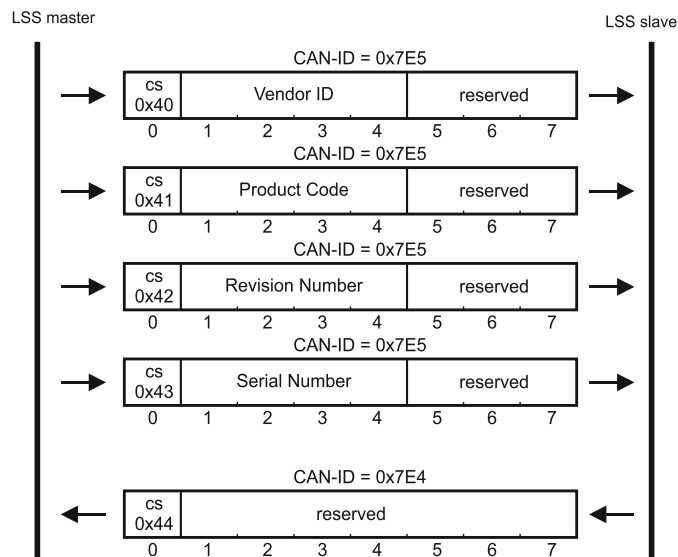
LSS master

LSS slave

CAN-ID = 0x7E5

| cs 0x40 | Vendor ID | reserved |
|---|---|---|

0 1 2 3 4 5 6 7

CAN-ID = 0x7E5

| cs 0x41 | Product Code | reserved |
|---|---|---|

0 1 2 3 4 5 6 7

CAN-ID = 0x7E5

| cs 0x42 | Revision Number | reserved |
|---|---|---|

0 1 2 3 4 5 6 7

CAN-ID = 0x7E5

| cs 0x43 | Serial Number | reserved |
|---|---|---|

0 1 2 3 4 5 6 7

CAN-ID = 0x7E4

| cs 0x44 | reserved |
|---|---|

0 1 2 3 4 5 6 7